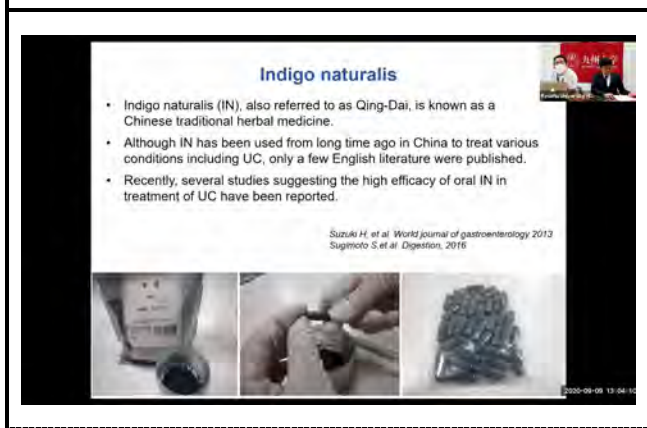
Indigo naturalis

• Indigo naturalis (IN), also referred to as Qing-Dai, is known as a Chinese traditional herbal medicine.

• Although IN has been used from long time ago in China to treat various conditions including UC, only a few English literature were published.

• Recently, several studies suggesting the high efficacy of oral IN in treatment of UC have been reported.

Suzuki H, et al. World journal of gastroenterology 2013
Sugimoto S.et al. Digestion, 2016

九州 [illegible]

2020-09-05 13:04:10